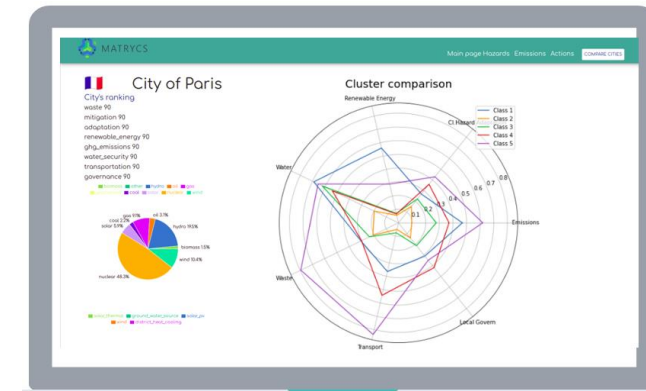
MATRYCS

Main page Hazards Emissions Actions COMPARE CITIES

City of Paris

City's ranking
waste 90
mitigation 90
adaptation 90
renewable_energy 90
ghg_emissions 90
water_security 90
transportation 90
governance 90

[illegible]

gas 6.1% oil 3.1%
coal 2.5%
solar 5.9%
hydro 19.5%
biomass 1.5%
wind 10.4%
nuclear 48.3%

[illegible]

Cluster comparison

Renewable Energy
Cl. Hazard
Emissions
Local Govern
Transport
Waste
Water

0.1 0.2 0.3 0.4 0.5 0.6 0.7 0.8

Class 1
Class 2
Class 3
Class 4
Class 5